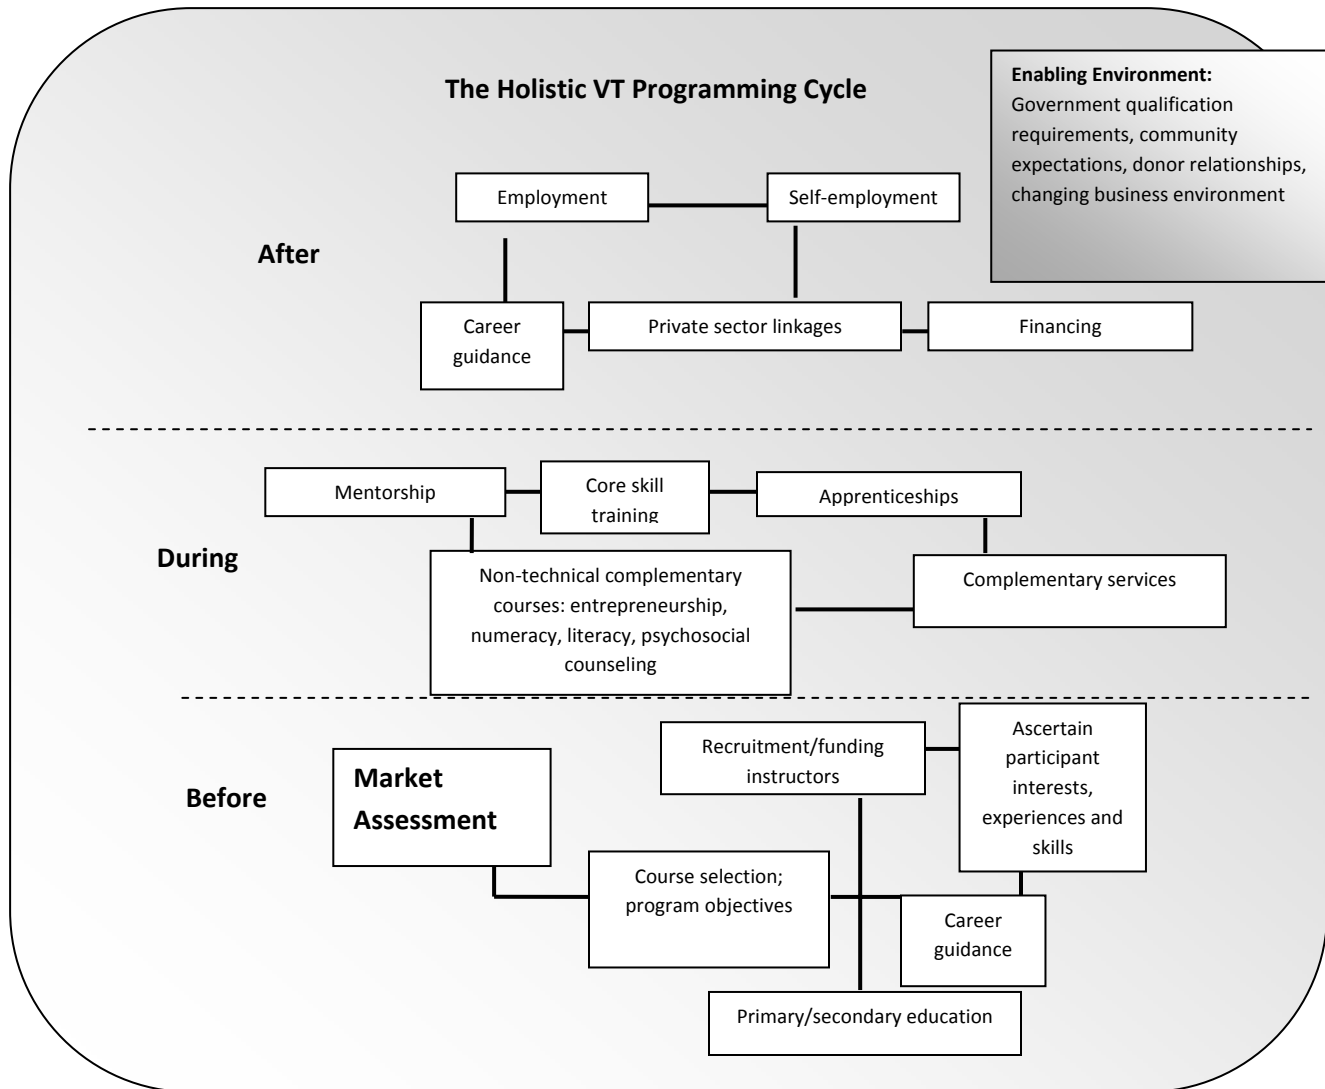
The Holistic VT Programming Cycle

Enabling Environment: Government qualification requirements, community expectations, donor relationships, changing business environment

After

Employment

Self-employment

Career guidance

Private sector linkages

Financing

During

Mentorship

Core skill training

Apprenticeships

Non-technical complementary courses: entrepreneurship, numeracy, literacy, psychosocial counseling

Complementary services

Before

Market Assessment

Recruitment/funding instructors

Ascertain participant interests, experiences and skills

Course selection; program objectives

Career guidance

Primary/secondary education